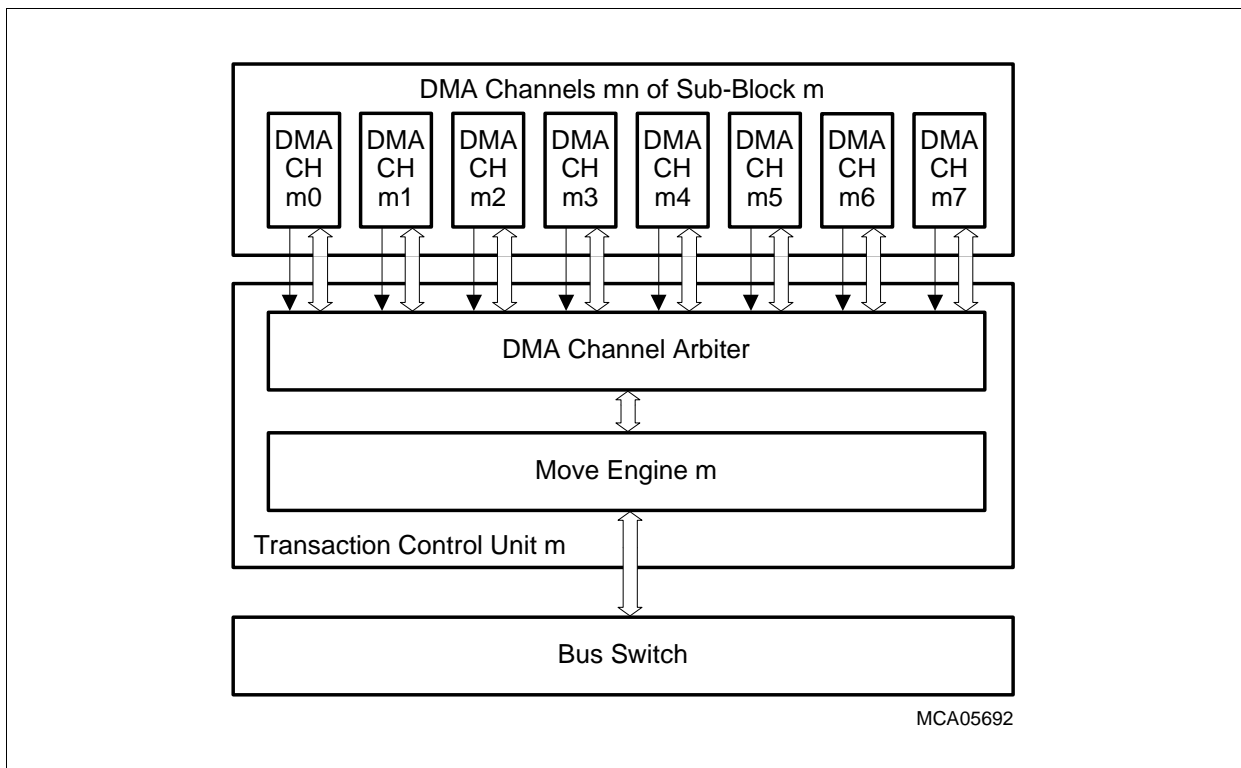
DMA Channels mn of Sub-Block m

DMA CH m0

DMA CH m1

DMA CH m2

DMA CH m3

DMA CH m4

DMA CH m5

DMA CH m6

DMA CH m7

DMA Channel Arbiter

Move Engine m

Transaction Control Unit m

Bus Switch

MCA05692